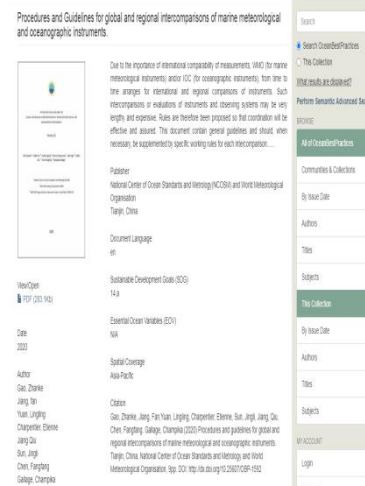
Procedures and Guidelines for global and regional intercomparisons of marine meteorological and oceanographic instruments.

Due to the importance of international comparability of measurements, WMO (for marine meteorological instruments) and/or IOC (for oceanographic instruments), from time to time arranges for international and regional comparisons of instruments. Such intercomparisons or evaluations of instruments and observing systems may be very lengthy and expensive. Rules are therefore been proposed so that coordination will be effective and assured. This document contain general guidelines and should, when necessary, be supplemented by specific working rules for each intercomparison....

Publisher
National Center of Ocean Standards and Metrology (NCOSM) and World Meteorological Organisation
Tianjin, China

Document Language
en

Sustainable Development Goals (SDG)
14.a

Essential Ocean Variables (EOV)
N/A

Spatial Coverage
Asia-Pacific

Citation
Gao, Zhanke, Jiang, Fan Yuan, Lingling, Charpentier, Etienne, Sun, Jingli, Jiang, Qiu, Chen, Fangfang, Gallage, Champika (2020) Procedures and guidelines for global and regional intercomparisons of marine meteorological and oceanographic instruments. Tianjin, China, National Center of Ocean Standards and Metrology and World Meteorological Organisation, 9pp. DOI: http://dx.doi.org/10.25607/OBP-1592

View/Open
PDF (203.1Kb)

Date
2020

Author
Gao, Zhanke
Jiang, fan
Yuan, Lingling
Charpentier, Etienne
Jiang Qiu
Sun, Jingli
Chen, Fangfang
Gallage, Champika

Search
Search OceanBestPractices
This Collection
What results are displayed?
Perform Semantic Advanced Se
BROWSE
All of OceanBestPractices
Communities & Collections
By Issue Date
Authors
Titles
Subjects
This Collection
By Issue Date
Authors
Titles
Subjects
MY ACCOUNT
Login